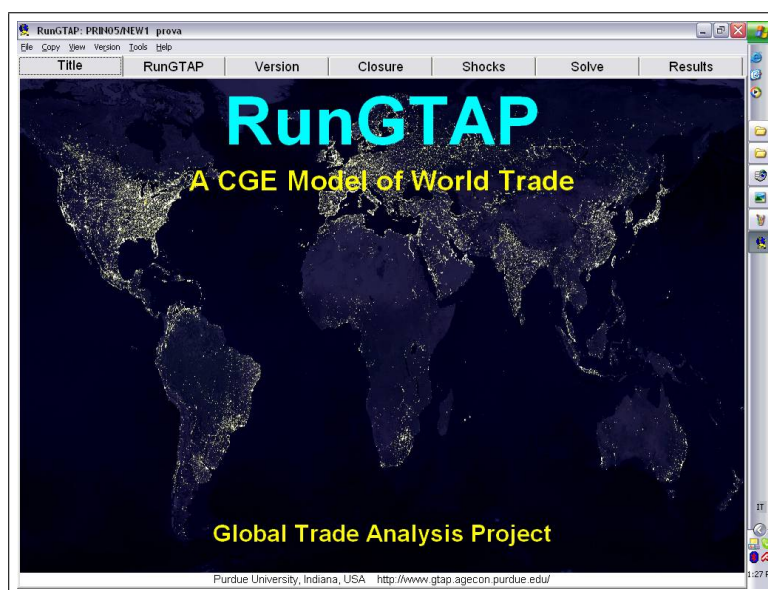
RunGTAP: PRIN05/NEW1 prova

File Copy View Version Tools Help

Title RunGTAP Version Closure Shocks Solve Results

RunGTAP

A CGE Model of World Trade

Global Trade Analysis Project

Purdue University, Indiana, USA http://www.gtap.agecon.purdue.edu/

IT

1:27